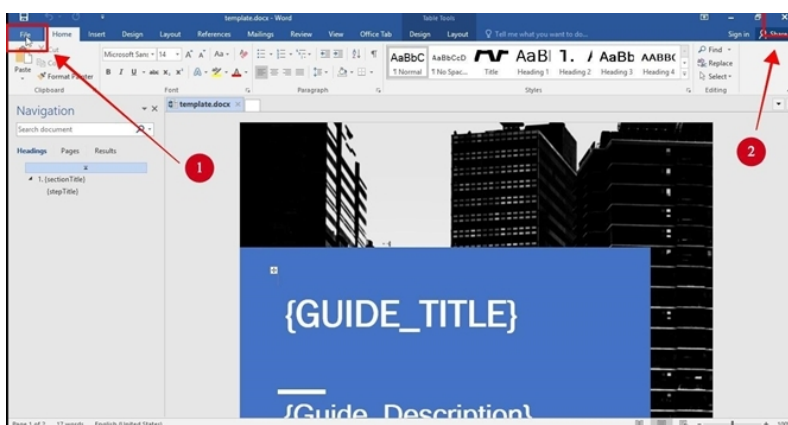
template.docx - Word

Table Tools

File Home Insert Design Layout References Mailings Review View Office Tab Design Layout Tell me what you want to do...

Sign in Share

Paste Cut Copy Format Painter

Clipboard

Microsoft Sans 14 A A Aa

B I U abc x, x²

Font

Paragraph

AaBbC AaBbCcD AaBl 1. AaBb AABBC

¶ Normal ¶ No Spac... Title Heading 1 Heading 2 Heading 3 Heading 4

Styles

Find Replace Select

Editing

Navigation

Search document

Headings Pages Results

1. {sectionTitle}

{stepTitle}

template.docx

1

2

{GUIDE_TITLE}

{Guide_Description}

Page 1 of 2 17 words English (United States)